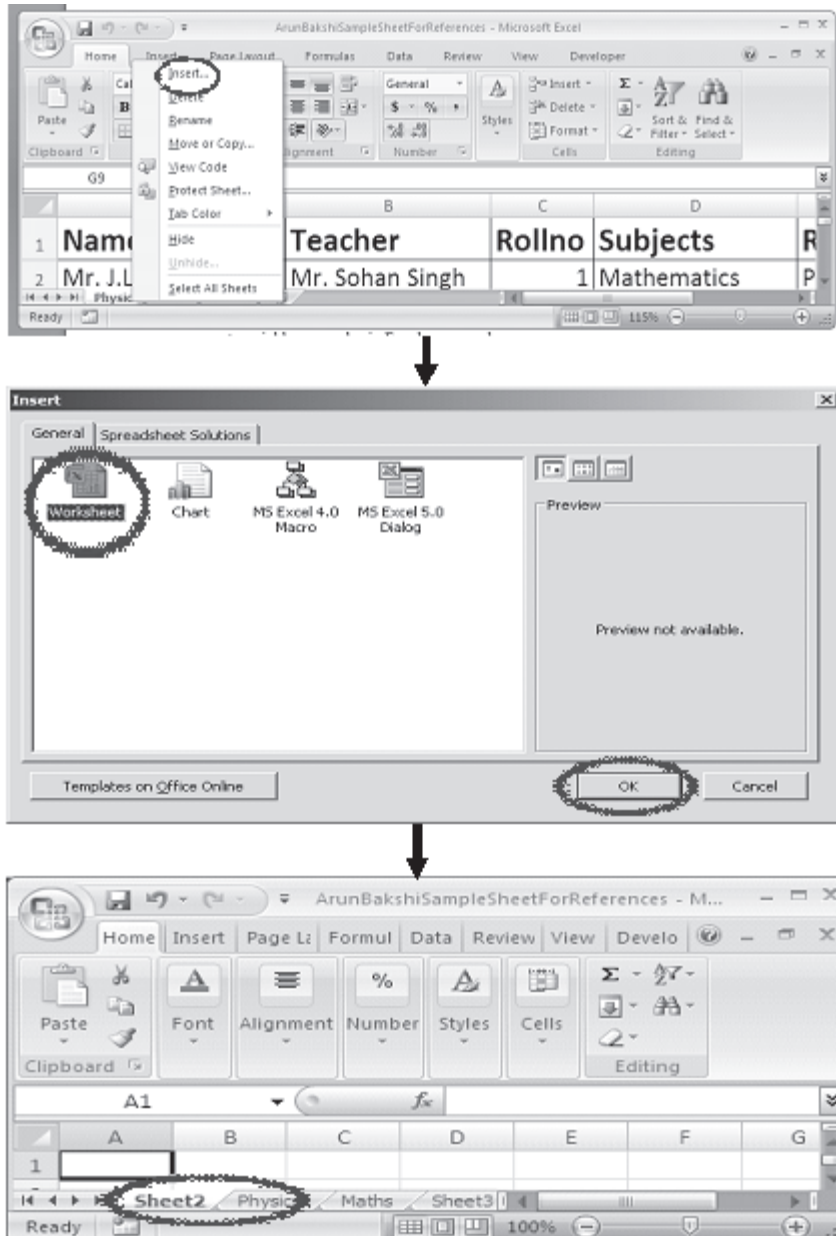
ArunBakshiSampleSheetForReferences - Microsoft Excel

Home Insert Page Layout Formulas Data Review View Developer

Paste Clipboard

Insert...
Delete
Rename
Move or Copy...
View Code
Protect Sheet...
Tab Color
Hide
Unhide...
Select All Sheets

Alignment General $ % Number Styles Insert Delete Format Cells Sort & Filter Find & Select Editing

G9

| | | B | C | D | |
|---|---|---|---|---|---|
| 1 | Name | Teacher | Rollno | Subjects | R |
| 2 | Mr. J.L | Mr. Sohan Singh | 1 | Mathematics | P |

Physic

Ready 115%

Insert

General Spreadsheet Solutions

Worksheet Chart MS Excel 4.0 Macro MS Excel 5.0 Dialog

Preview

Preview not available.

Templates on Office Online

OK Cancel

ArunBakshiSampleSheetForReferences - M...

Home Insert Page La Formul Data Review View Develo

Paste Clipboard Font Alignment Number Styles Cells Editing

A1 $f_x$

| | A | B | C | D | E | F | G |
|---|---|---|---|---|---|---|---|
| 1 | | | | | | | |

Sheet2 Physics Maths Sheet3

Ready 100%